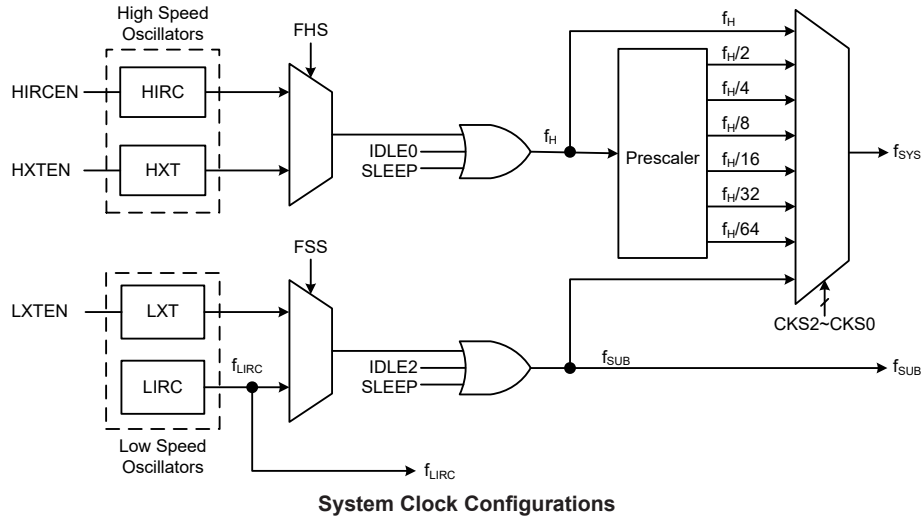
High Speed Oscillators

FHS

HIRCEN

HIRC

HXTEN

HXT

IDLE0
SLEEP

$f_H$

$f_H$

Prescaler

$f_H/2$

$f_H/4$

$f_H/8$

$f_H/16$

$f_H/32$

$f_H/64$

$f_{SYS}$

FSS

LXTEN

LXT

LIRC

$f_{LIRC}$

IDLE2
SLEEP

CKS2~CKS0

$f_{SUB}$

$f_{SUB}$

Low Speed Oscillators

$f_{LIRC}$

System Clock Configurations